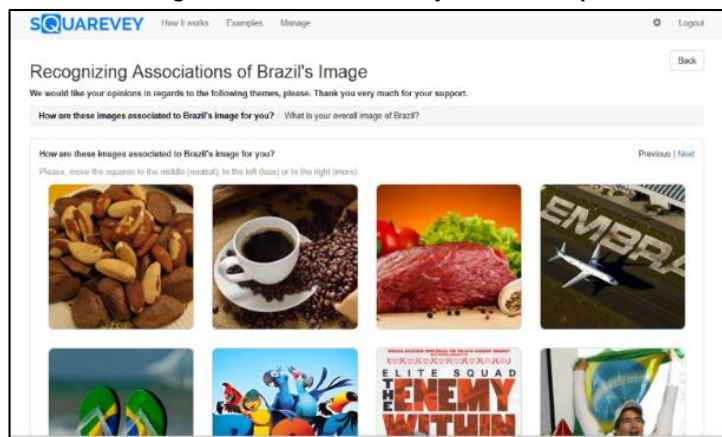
SQUAREVEY How it works Examples Manage Logout

Back

Recognizing Associations of Brazil's Image

We would like your opinions in regards to the following themes, please. Thank you very much for your support.

How are these images associated to Brazil's image for you? What is your overall image of Brazil?

How are these images associated to Brazil's image for you?

Previous | Next

Please, move the squares to the middle (neutral), to the left (less) or to the right (more).

EMBRA

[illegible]

ELITE SQUAD

THE ENEMY WITHIN